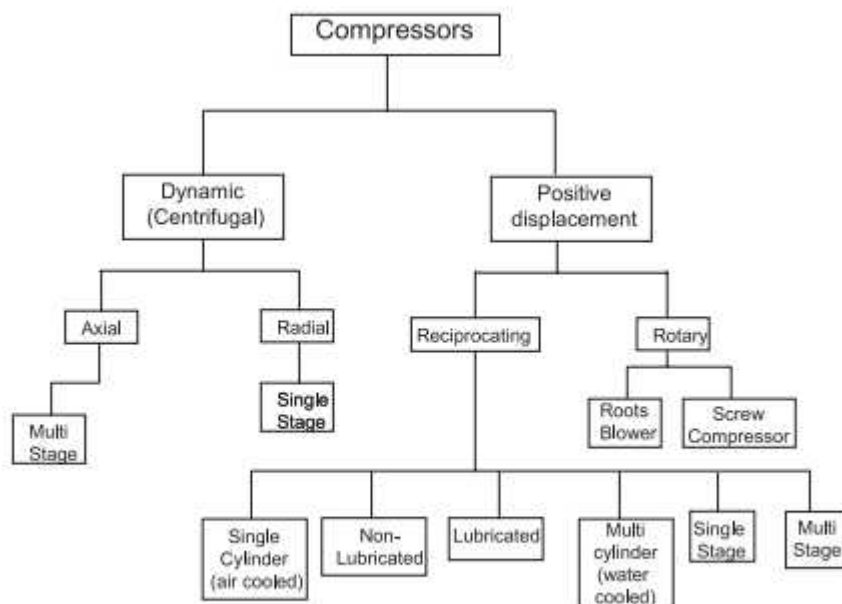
Compressors

Dynamic (Centrifugal)

Positive displacement

Axial

Radial

Reciprocating

Rotary

Multi Stage

Single Stage

Roots Blower

Screw Compressor

Single Cylinder (air cooled)

Non-Lubricated

Lubricated

Multi cylinder (water cooled)

Single Stage

Multi Stage